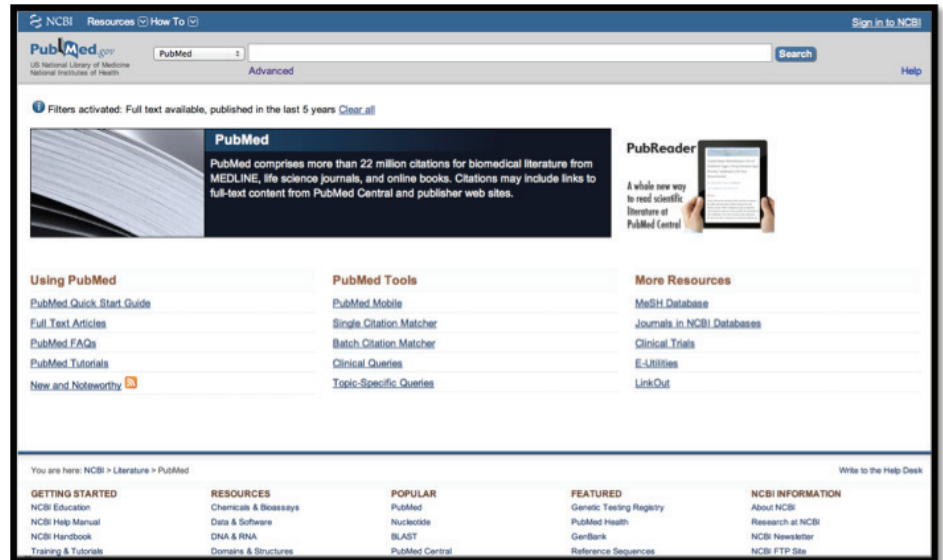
NCBI Resources How To

Sign in to NCBI

PubMed.gov
US National Library of Medicine
National Institutes of Health

PubMed

Search

Advanced

Help

Filters activated: Full text available, published in the last 5 years Clear all

PubMed

PubMed comprises more than 22 million citations for biomedical literature from MEDLINE, life science journals, and online books. Citations may include links to full-text content from PubMed Central and publisher web sites.

PubReader

A whole new way to read scientific literature at PubMed Central

Using PubMed

PubMed Quick Start Guide

Full Text Articles

PubMed FAQs

PubMed Tutorials

New and Noteworthy

PubMed Tools

PubMed Mobile

Single Citation Matcher

Batch Citation Matcher

Clinical Queries

Topic-Specific Queries

More Resources

MeSH Database

Journals in NCBI Databases

Clinical Trials

E-Utilities

LinkOut

You are here: NCBI > Literature > PubMed

Write to the Help Desk

GETTING STARTED

NCBI Education

NCBI Help Manual

NCBI Handbook

Training & Tutorials

RESOURCES

Chemicals & Bioassays

Data & Software

DNA & RNA

Domains & Structures

POPULAR

PubMed

Nucleotide

BLAST

PubMed Central

FEATURED

Genetic Testing Registry

PubMed Health

GenBank

Reference Sequences

NCBI INFORMATION

About NCBI

Research at NCBI

NCBI Newsletter

NCBI FTP Site